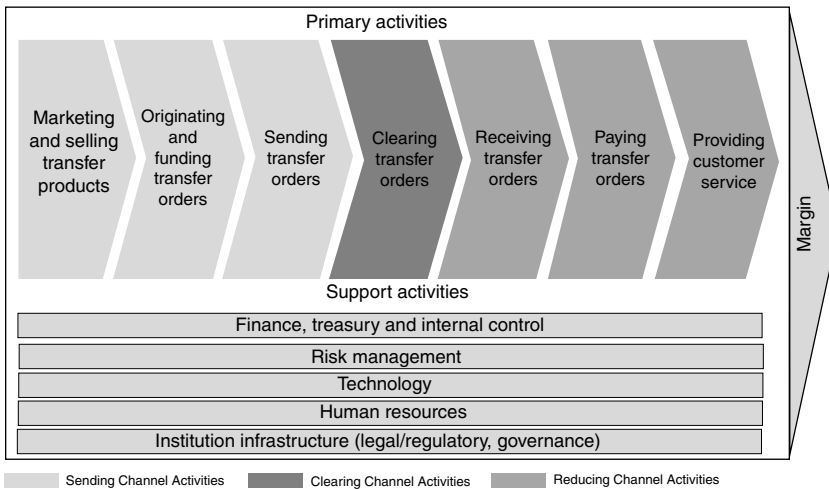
Primary activities

Marketing and selling transfer products

Originating and funding transfer orders

Sending transfer orders

Clearing transfer orders

Receiving transfer orders

Paying transfer orders

Providing customer service

Margin

Support activities

Finance, treasury and internal control

Risk management

Technology

Human resources

Institution infrastructure (legal/regulatory, governance)

Sending Channel Activities

Clearing Channel Activities

Reducing Channel Activities